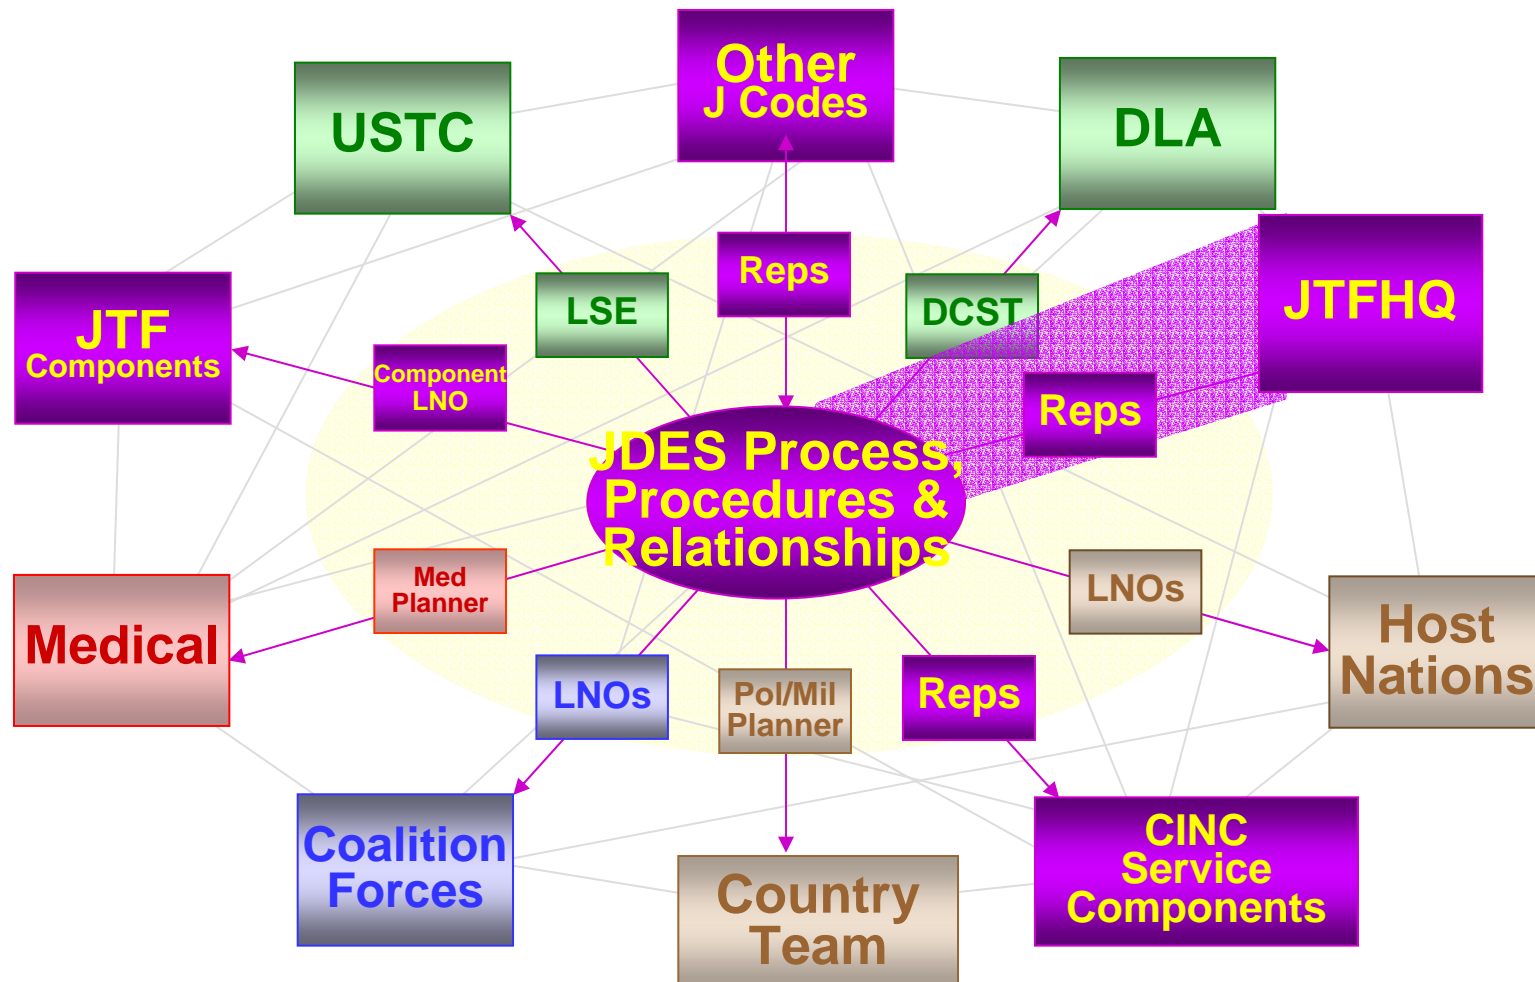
Other J Codes

USTC

DLA

Reps

LSE

DCST

JTFHQ

JTF Components

Component LNO

Reps

JDES Process, Procedures & Relationships

Med Planner

LNOs

Medical

Host Nations

LNOs

Pol/Mil Planner

Reps

Coalition Forces

CINC Service Components

Country Team